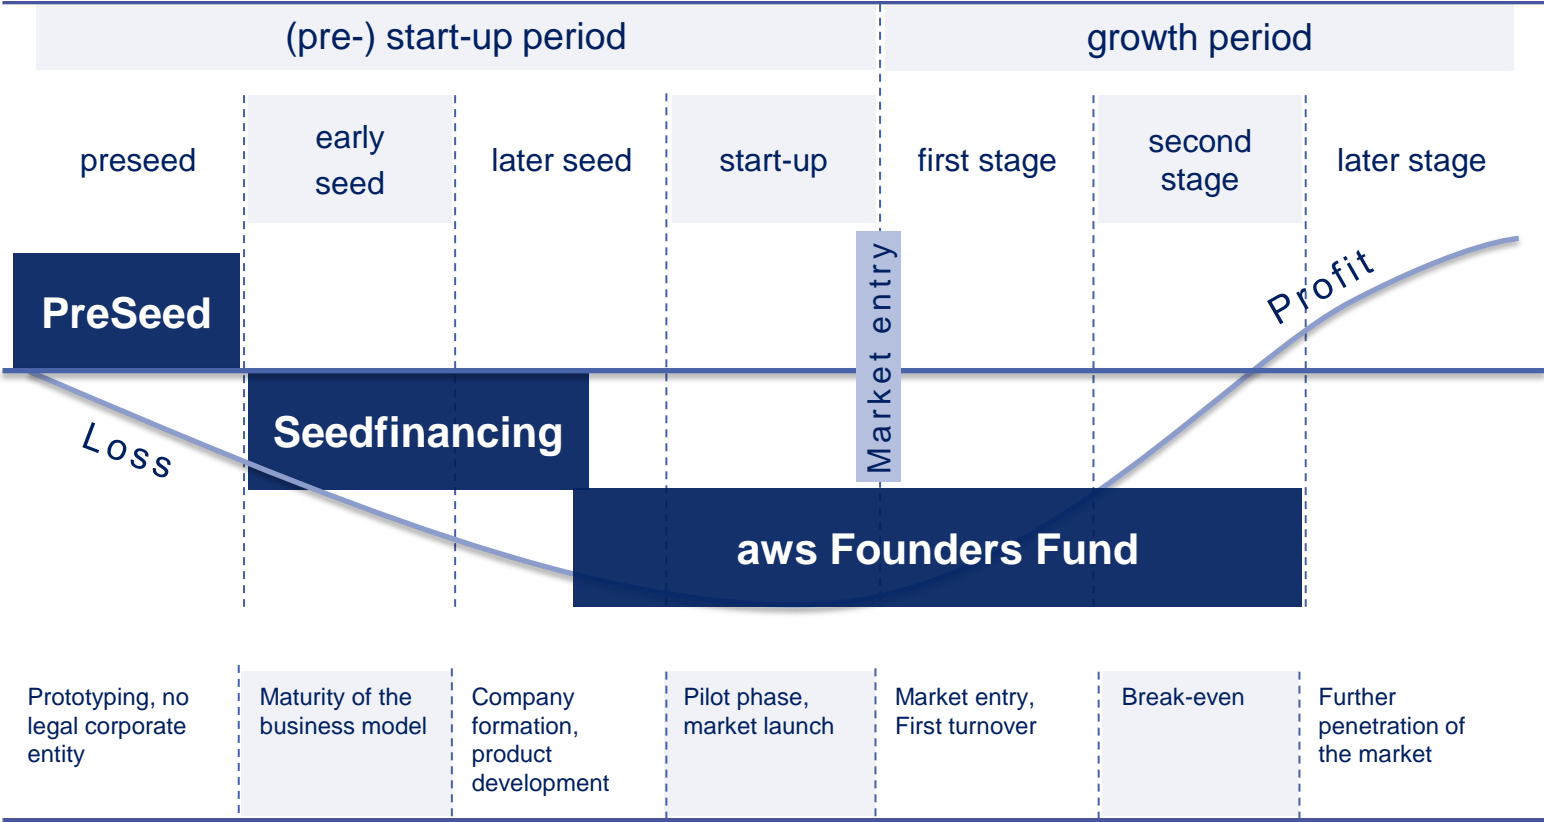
(pre-) start-up period

growth period

preseed

early seed

later seed

start-up

first stage

second stage

later stage

PreSeed

Market entry

Profit

Loss

Seedfinancing

aws Founders Fund

Prototyping, no legal corporate entity

Maturity of the business model

Company formation, product development

Pilot phase, market launch

Market entry, First turnover

Break-even

Further penetration of the market